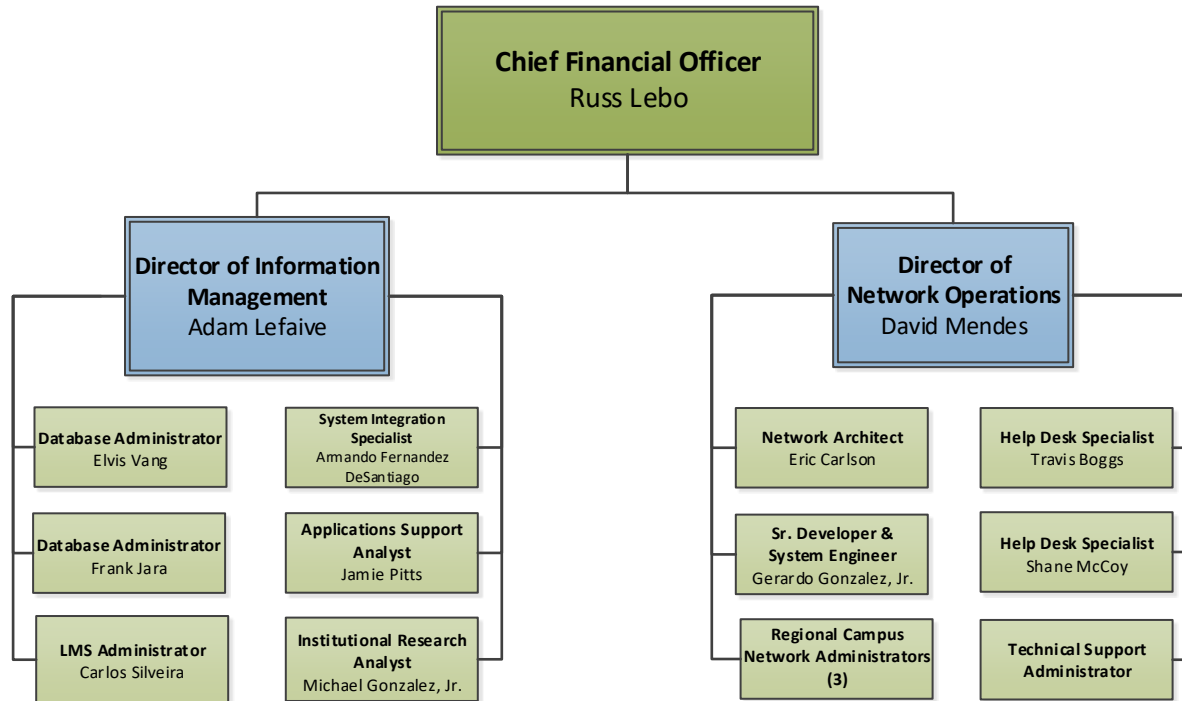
Chief Financial Officer
Russ Lebo

Director of Information Management
Adam Lefaive

Database Administrator
Elvis Vang

Database Administrator
Frank Jara

LMS Administrator
Carlos Silveira

System Integration Specialist
Armando Fernandez DeSantiago

Applications Support Analyst
Jamie Pitts

Institutional Research Analyst
Michael Gonzalez, Jr.

Director of Network Operations
David Mendes

Network Architect
Eric Carlson

Sr. Developer & System Engineer
Gerardo Gonzalez, Jr.

Regional Campus Network Administrators (3)

Help Desk Specialist
Travis Boggs

Help Desk Specialist
Shane McCoy

Technical Support Administrator